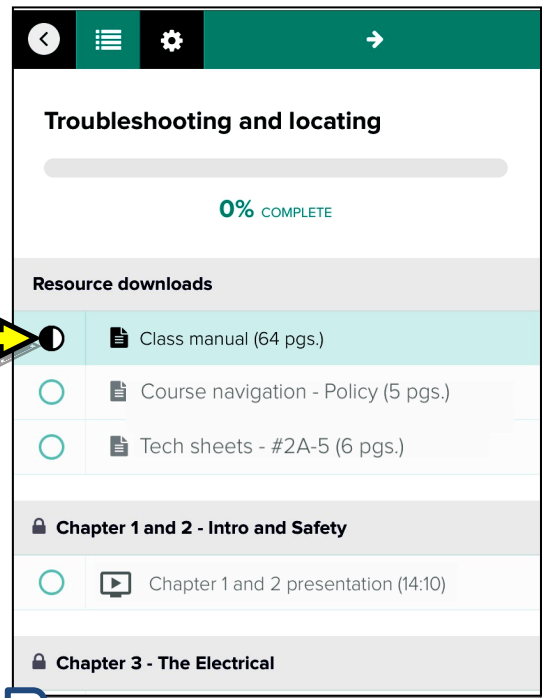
Troubleshooting and locating

0% COMPLETE

Resource downloads

Class manual (64 pgs.)

Course navigation - Policy (5 pgs.)

Tech sheets - #2A-5 (6 pgs.)

Chapter 1 and 2 - Intro and Safety

Chapter 1 and 2 presentation (14:10)

Chapter 3 - The Electrical